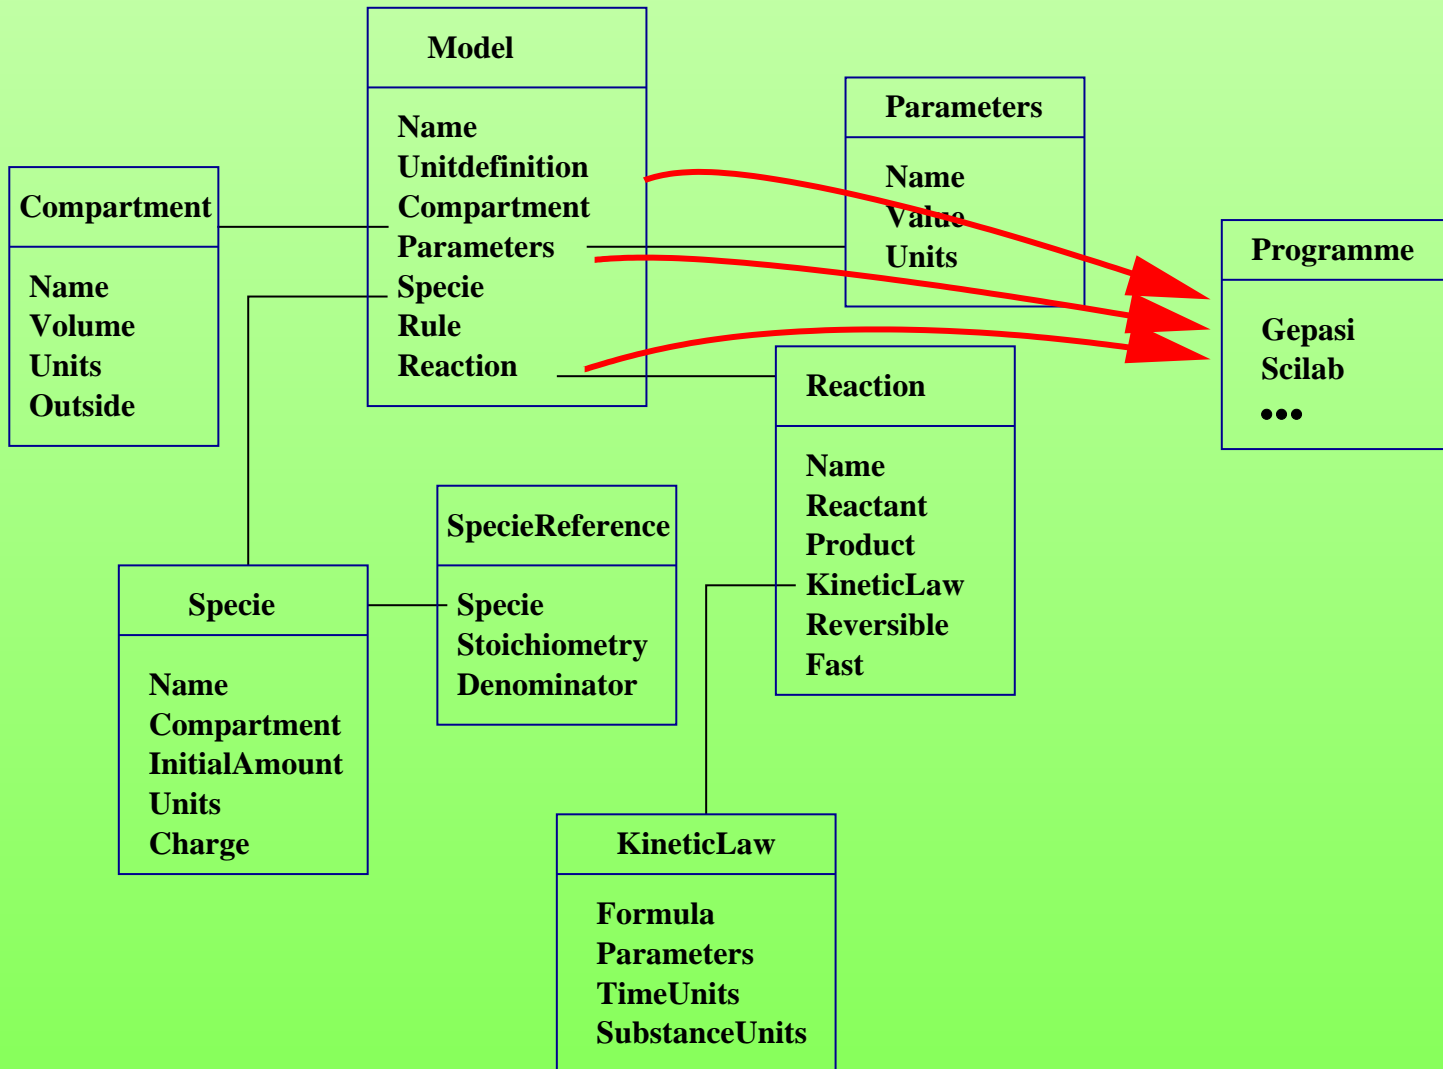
Model

Name
Unitdefinition
Compartment
Parameters
Specie
Rule
Reaction

Parameters

Name
Value
Units

Compartment

Name
Volume
Units
Outside

Programme

Gepasi
Scilab
•••

Reaction

Name
Reactant
Product
KineticLaw
Reversible
Fast

SpecieReference

Specie
Stoichiometry
Denominator

Specie

Name
Compartment
InitialAmount
Units
Charge

KineticLaw

Formula
Parameters
TimeUnits
SubstanceUnits